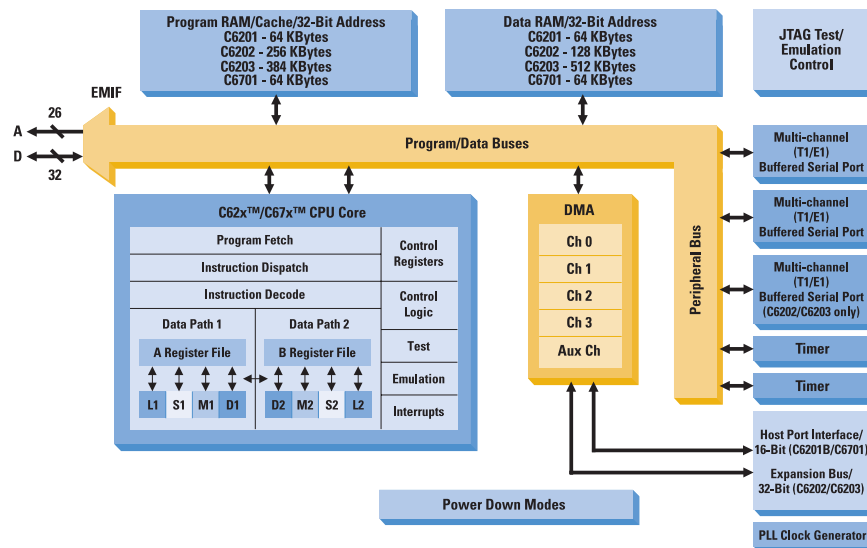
Program RAM/Cache/32-Bit Address
C6201 - 64 KBytes
C6202 - 256 KBytes
C6203 - 384 KBytes
C6701 - 64 KBytes

Data RAM/32-Bit Address
C6201 - 64 KBytes
C6202 - 128 KBytes
C6203 - 512 KBytes
C6701 - 64 KBytes

JTAG Test/
Emulation
Control

EMIF

26

A

D

32

Program/Data Buses

Multi-channel
(T1/E1)
Buffered Serial Port

Multi-channel
(T1/E1)
Buffered Serial Port

Multi-channel
(T1/E1)
Buffered Serial Port
(C6202/C6203 only)

Timer

Timer

Peripheral Bus

C62x™/C67x™ CPU Core

Program Fetch

Instruction Dispatch

Instruction Decode

Control
Registers

Control
Logic

Test

Emulation

Interrupts

Data Path 1

A Register File

L1 S1 M1 D1

Data Path 2

B Register File

D2 M2 S2 L2

DMA

Ch 0

Ch 1

Ch 2

Ch 3

Aux Ch

Host Port Interface/
16-Bit (C6201B/C6701)

Expansion Bus/
32-Bit (C6202/C6203)

Power Down Modes

PLL Clock Generator